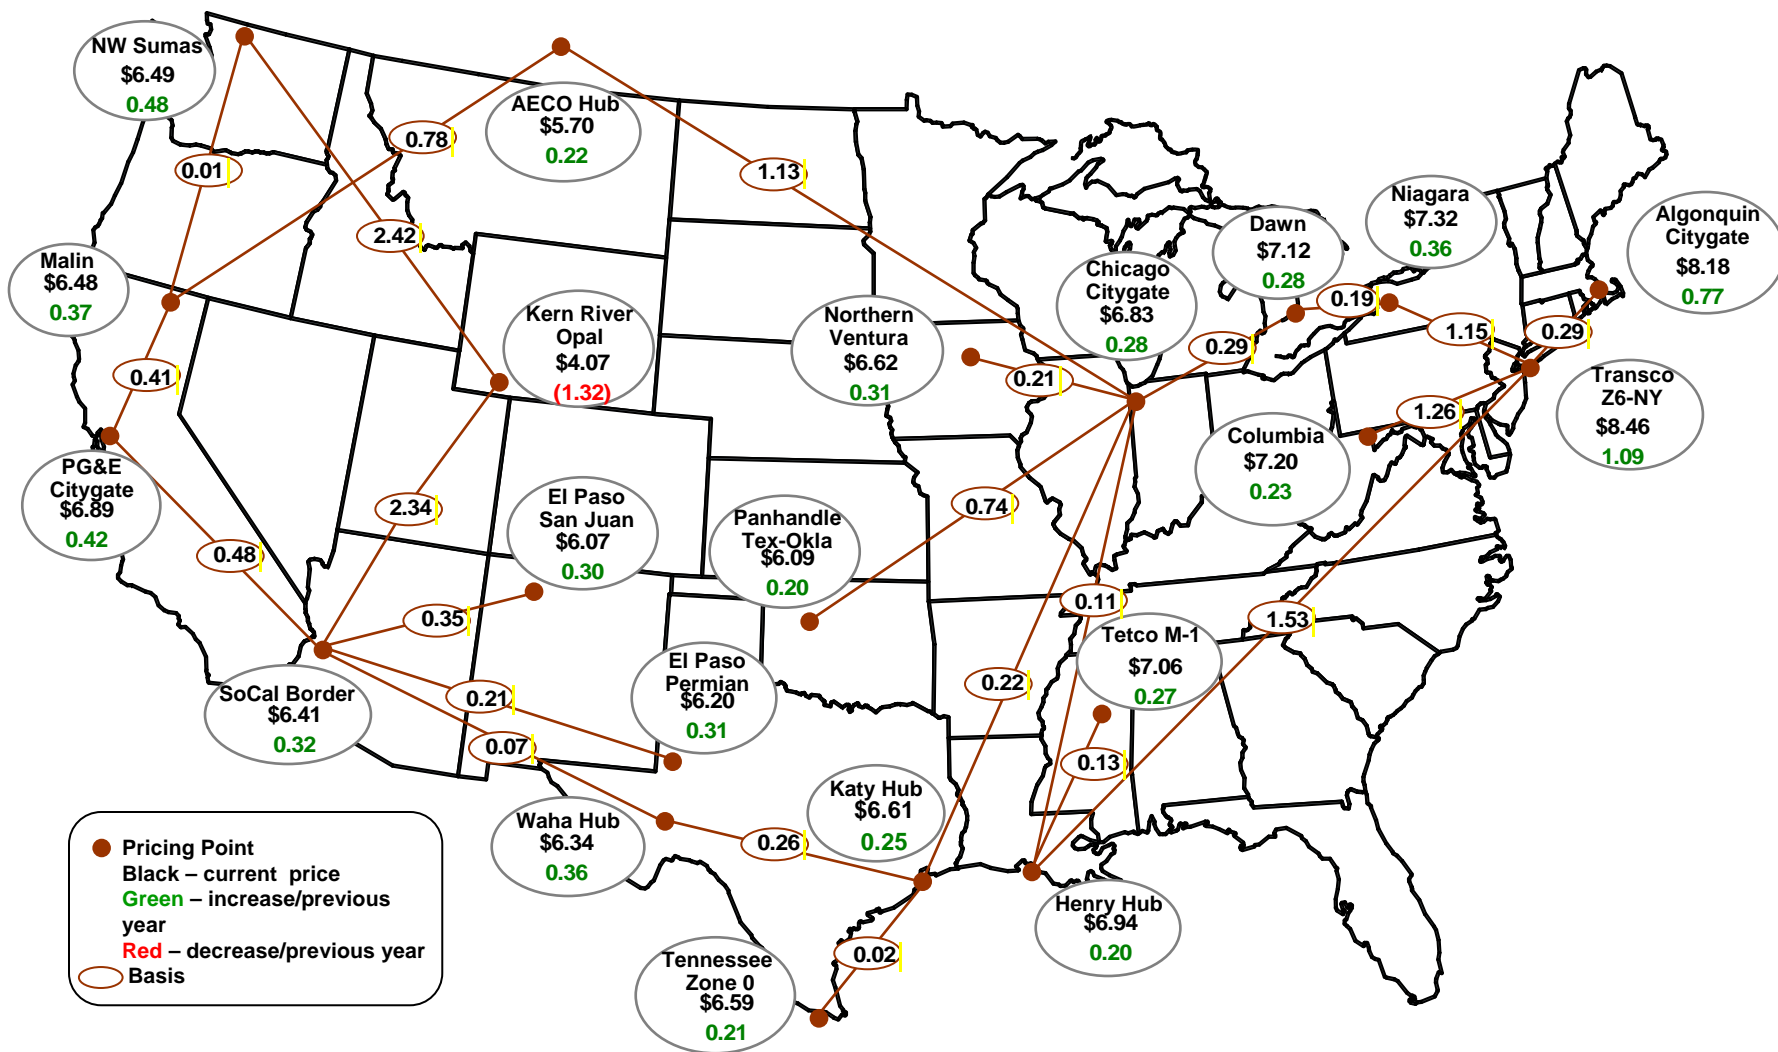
NW Sumas
$6.49
0.48

AECO Hub
$5.70
0.22

0.78

0.01

1.13

2.42

Malin
$6.48
0.37

Kern River
Opal
$4.07
(1.32)

Northern
Ventura
$6.62
0.31

Chicago
Citygate
$6.83
0.28

Dawn
$7.12
0.28

Niagara
$7.32
0.36

Algonquin
Citygate
$8.18
0.77

0.19

1.15

0.29

0.29

0.21

0.41

Transco
Z6-NY
$8.46
1.09

1.26

Columbia
$7.20
0.23

PG&E
Citygate
$6.89
0.42

2.34

El Paso
San Juan
$6.07
0.30

Panhandle
Tex-Okla
$6.09
0.20

0.74

0.48

0.11

1.53

0.35

Tetco M-1
$7.06
0.27

El Paso
Permian
$6.20
0.31

0.22

SoCal Border
$6.41
0.32

0.21

0.07

0.13

Katy Hub
$6.61
0.25

Waha Hub
$6.34
0.36

0.26

Pricing Point
Black – current price
Green – increase/previous year
Red – decrease/previous year
Basis

Henry Hub
$6.94
0.20

0.02

Tennessee
Zone 0
$6.59
0.21